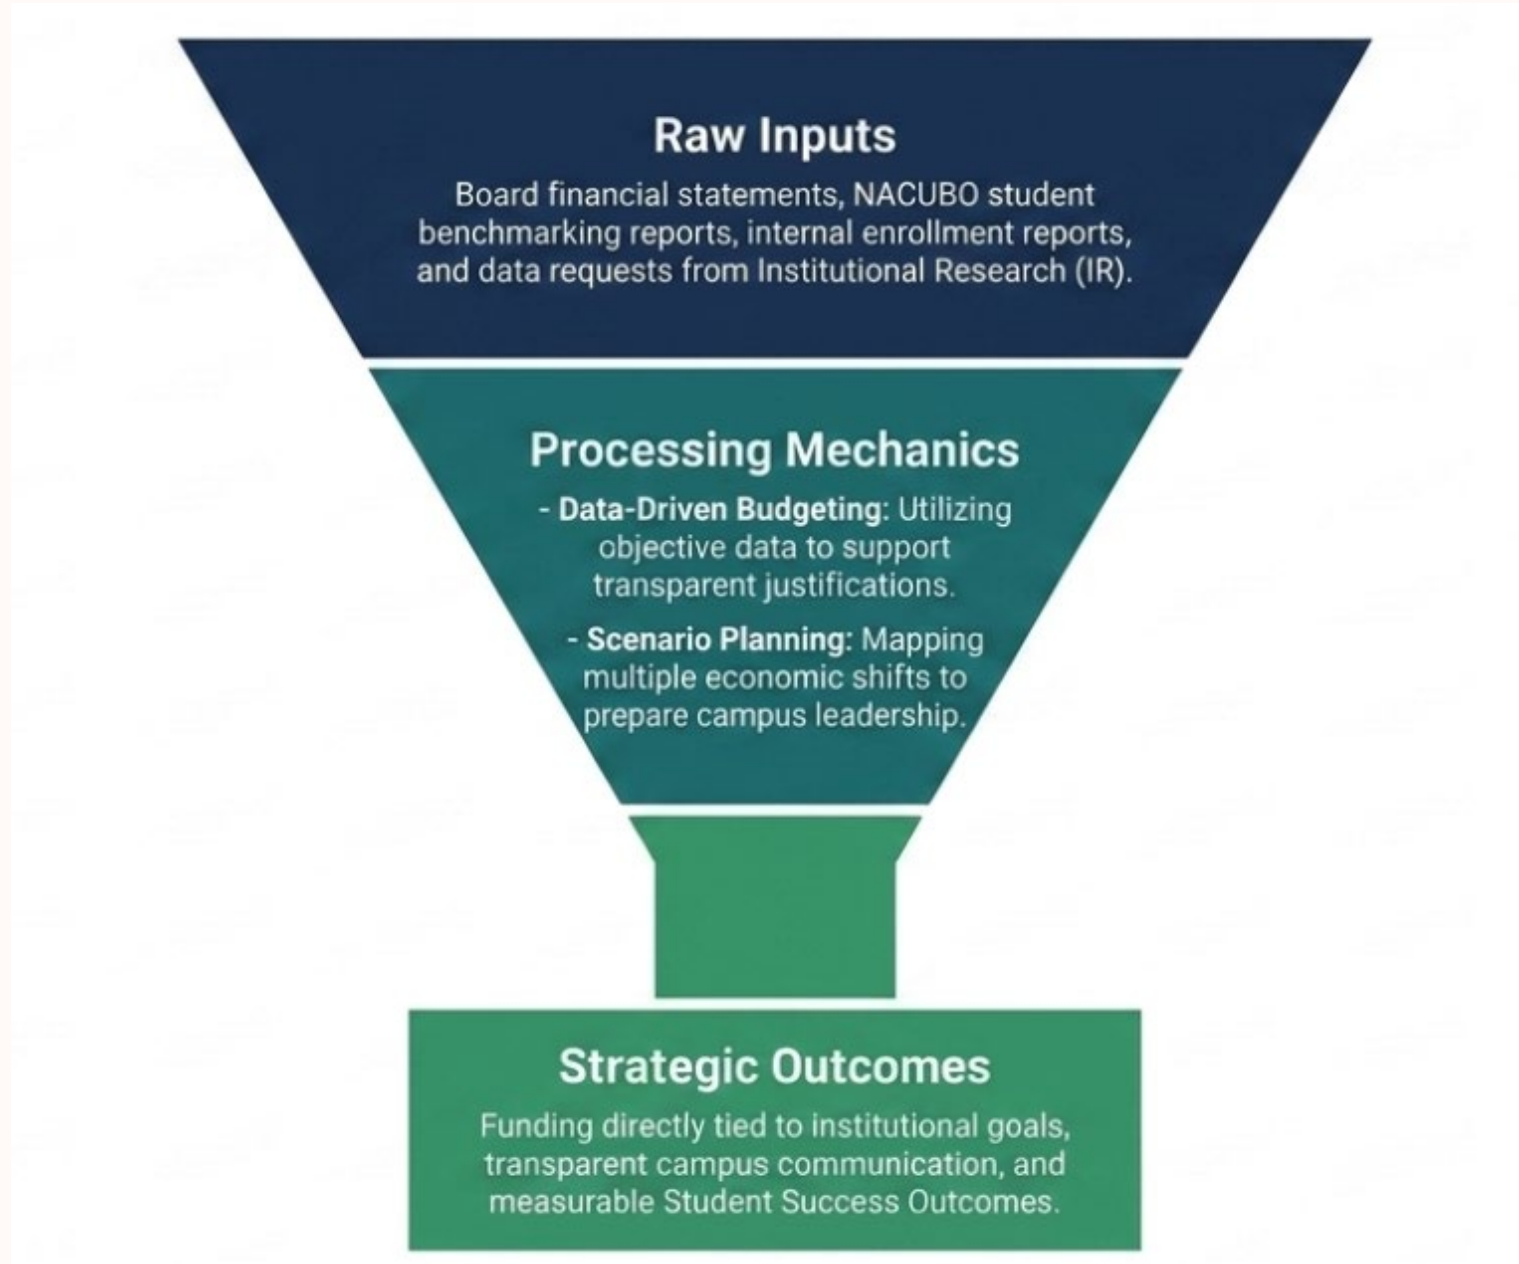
Raw Inputs

Board financial statements, NACUBO student benchmarking reports, internal enrollment reports, and data requests from Institutional Research (IR).

Processing Mechanics

- **Data-Driven Budgeting:** Utilizing objective data to support transparent justifications.

- **Scenario Planning:** Mapping multiple economic shifts to prepare campus leadership.

Strategic Outcomes

Funding directly tied to institutional goals, transparent campus communication, and measurable Student Success Outcomes.